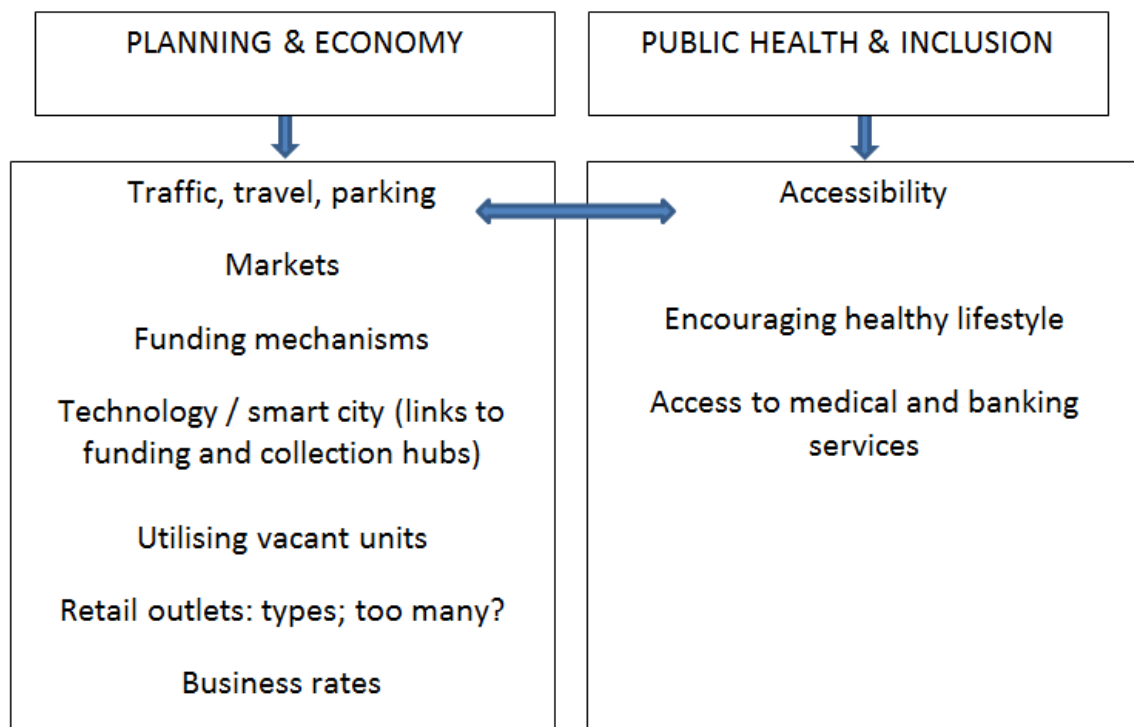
PLANNING & ECONOMY

PUBLIC HEALTH & INCLUSION

Traffic, travel, parking

Markets

Funding mechanisms

Technology / smart city (links to funding and collection hubs)

Utilising vacant units

Retail outlets: types; too many?

Business rates

Accessibility

Encouraging healthy lifestyle

Access to medical and banking services